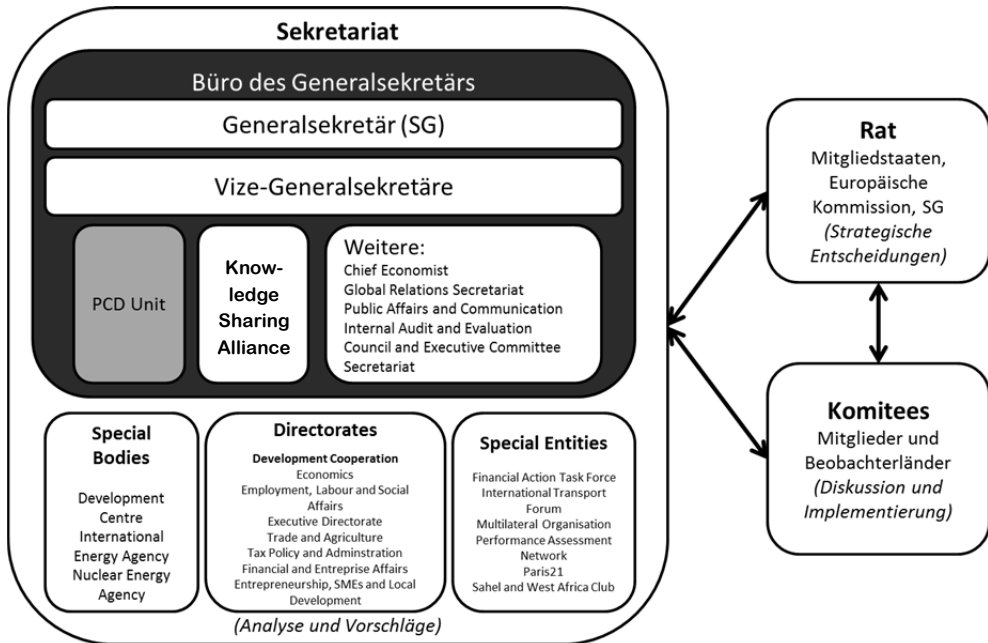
Sekretariat

Büro des Generalsekretärs

Generalsekretär (SG)

Vize-Generalsekretäre

PCD Unit

Knowledge Sharing Alliance

Weitere:
Chief Economist
Global Relations Secretariat
Public Affairs and Communication
Internal Audit and Evaluation
Council and Executive Committee Secretariat

Special Bodies

Development Centre
International Energy Agency
Nuclear Energy Agency

Directorates

Development Cooperation
Economics
Employment, Labour and Social Affairs
Executive Directorate
Trade and Agriculture
Tax Policy and Adminstration
Financial and Entreprise Affairs
Entrepreneurship, SMEs and Local Development

Special Entities

Financial Action Task Force
International Transport Forum
Multilateral Organisation Performance Assessment Network
Paris21
Sahel and West Africa Club

(Analyse und Vorschläge)

Rat
Mitgliedstaaten, Europäische Kommission, SG
(Strategische Entscheidungen)

Komitees
Mitglieder und Beobachterländer
(Diskussion und Implementierung)